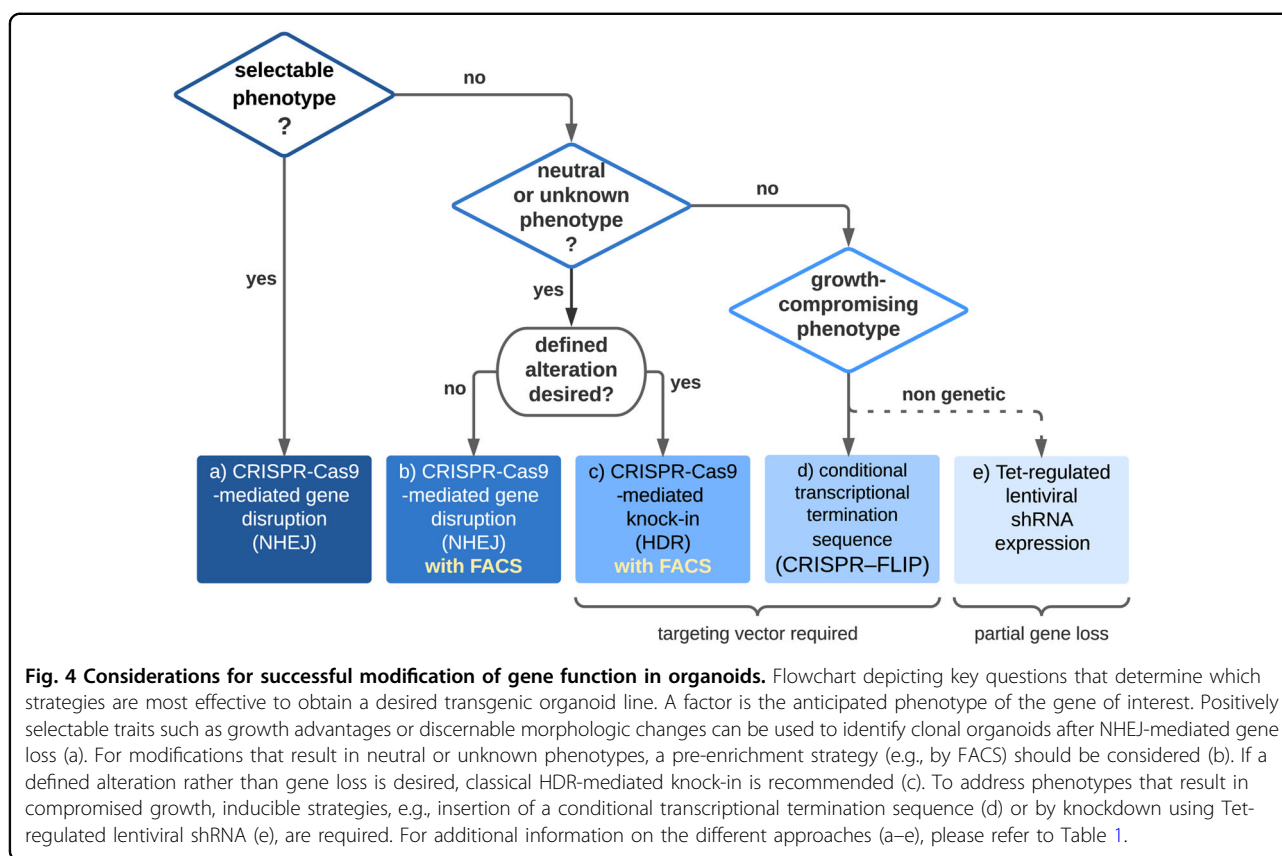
selectable phenotype ?

no

yes

neutral or unknown phenotype ?

no

yes

growth-compromising phenotype

defined alteration desired?

no

yes

non genetic

a) CRISPR-Cas9 -mediated gene disruption (NHEJ)

b) CRISPR-Cas9 -mediated gene disruption (NHEJ) with FACS

c) CRISPR-Cas9 -mediated knock-in (HDR) with FACS

d) conditional transcriptional termination sequence (CRISPR–FLIP)

e) Tet-regulated lentiviral shRNA expression

targeting vector required

partial gene loss

**Fig. 4 Considerations for successful modification of gene function in organoids.** Flowchart depicting key questions that determine which strategies are most effective to obtain a desired transgenic organoid line. A factor is the anticipated phenotype of the gene of interest. Positively selectable traits such as growth advantages or discernable morphologic changes can be used to identify clonal organoids after NHEJ-mediated gene loss (a). For modifications that result in neutral or unknown phenotypes, a pre-enrichment strategy (e.g., by FACS) should be considered (b). If a defined alteration rather than gene loss is desired, classical HDR-mediated knock-in is recommended (c). To address phenotypes that result in compromised growth, inducible strategies, e.g., insertion of a conditional transcriptional termination sequence (d) or by knockdown using Tet-regulated lentiviral shRNA (e), are required. For additional information on the different approaches (a–e), please refer to Table 1.